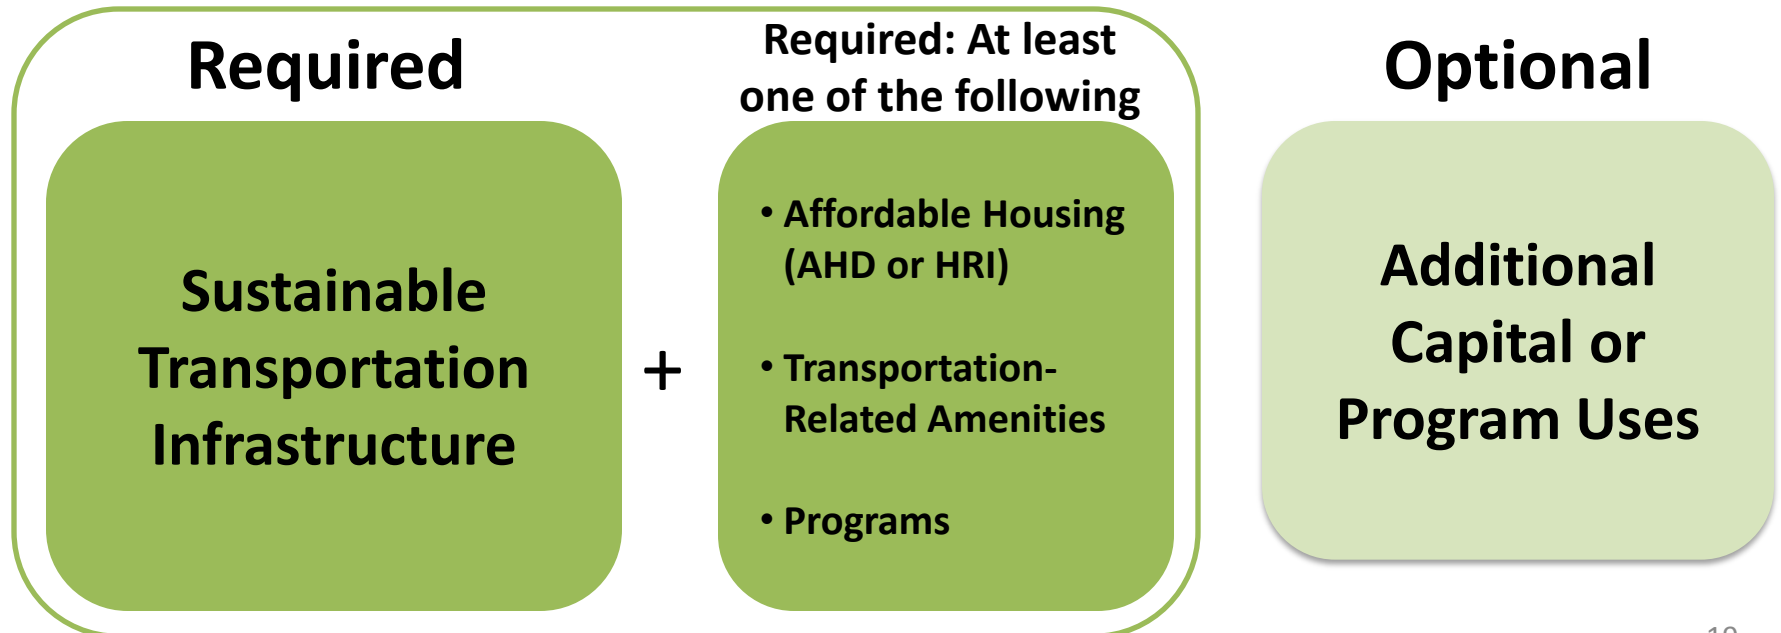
Required

Sustainable Transportation Infrastructure

+

Required: At least one of the following

- Affordable Housing (AHD or HRI)
- Transportation-Related Amenities
- Programs

Optional

Additional Capital or Program Uses

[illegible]